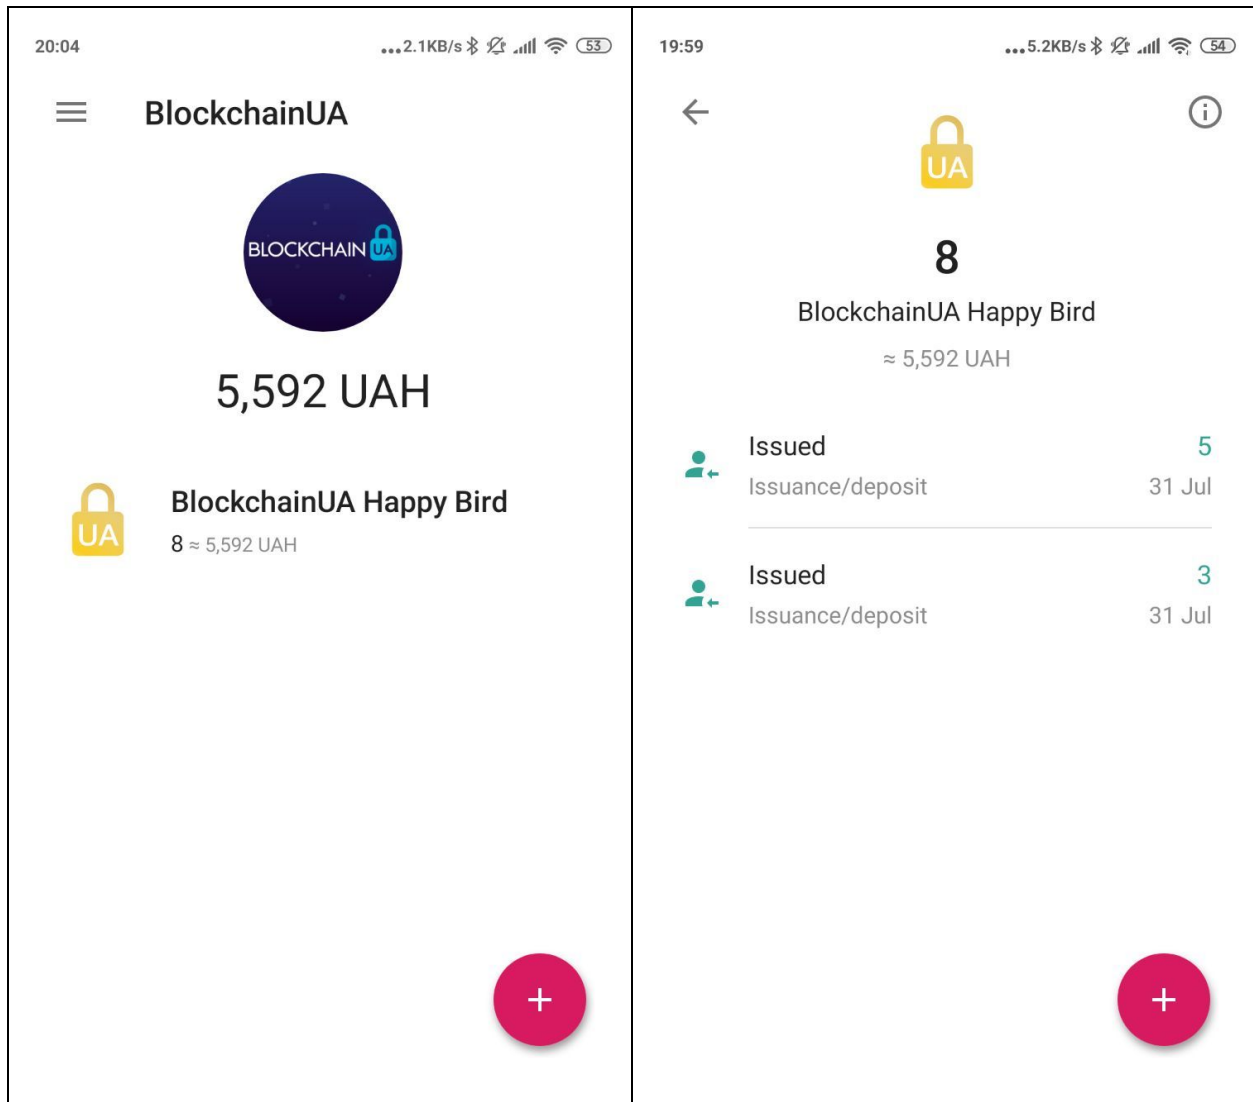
20:04 ...2.1KB/s 53

BlockchainUA

BLOCKCHAIN UA

5,592 UAH

UA

BlockchainUA Happy Bird

8 ≈ 5,592 UAH

+

19:59 ...5.2KB/s 54

UA

8

BlockchainUA Happy Bird

≈ 5,592 UAH

Issued 5
Issuance/deposit 31 Jul

Issued 3
Issuance/deposit 31 Jul

+